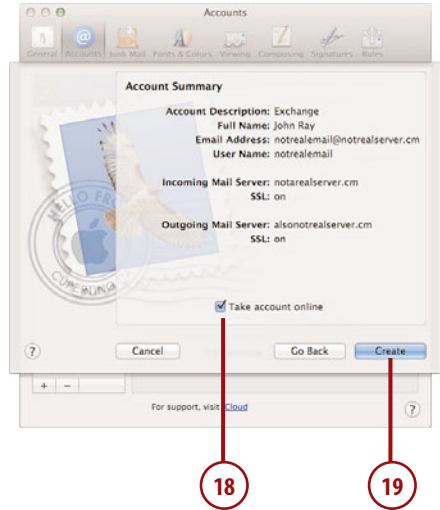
Accounts

General Accounts Junk Mail Fonts & Colors Viewing Composing Signatures Rules

Account Summary

Account Description: Exchange
Full Name: John Ray
Email Address: notrealemail@notrealserver.cm
User Name: notrealemail

Incoming Mail Server: notarealserver.cm
SSL: on

Outgoing Mail Server: alsonotrealserver.cm
SSL: on

HELLO FR
CUPERTINO

Take account online

?

Cancel

Go Back

Create

+ −

For support, visit iCloud

?

18

19